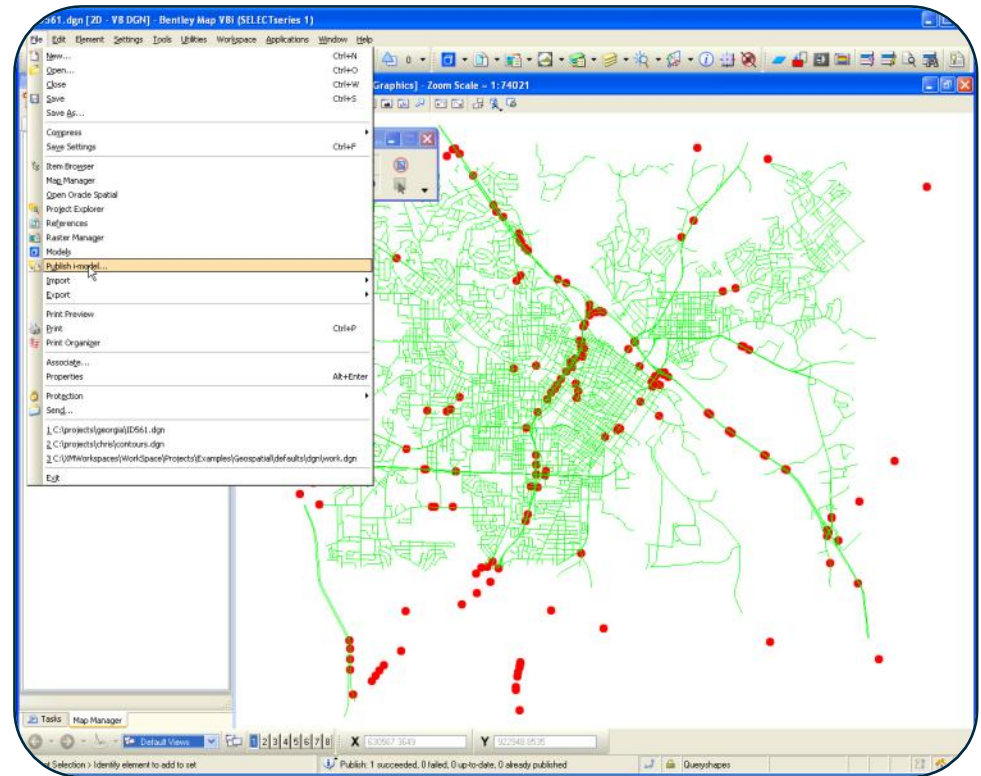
ID561.dgn [2D - V8 DGN] - Bentley Map V8i (SELECTseries 1)

File Edit Element Settings Tools Utilities Workspace Applications Window Help

New... Ctrl+N
Open... Ctrl+O
Close Ctrl+W
Save Ctrl+S
Save As...
Compress
Save Settings Ctrl+F
Item Browser
Map Manager
Open Oracle Spatial
Project Explorer
References
Raster Manager
Models
Publish i-model...
Import
Export
Print Preview
Print Ctrl+P
Print Organizer
Associate...
Properties Alt+Enter
Protection
Send...
1 C:\projects\georgia\ID561.dgn
2 C:\projects\chris\contours.dgn
3 C:\XMWorkspaces\WorkSpace\Projects\Examples\Geospatial\defaults\dgn\work.dgn
Exit

Graphics] - Zoom Scale = 1:74021

Tasks Map Manager

Default Views 1 2 3 4 5 6 7 8 X 630567.3649 Y 922948.9535

Selection > Identify element to add to set Publish: 1 succeeded, 0 failed, 0 up-to-date, 0 already published Queryshapes